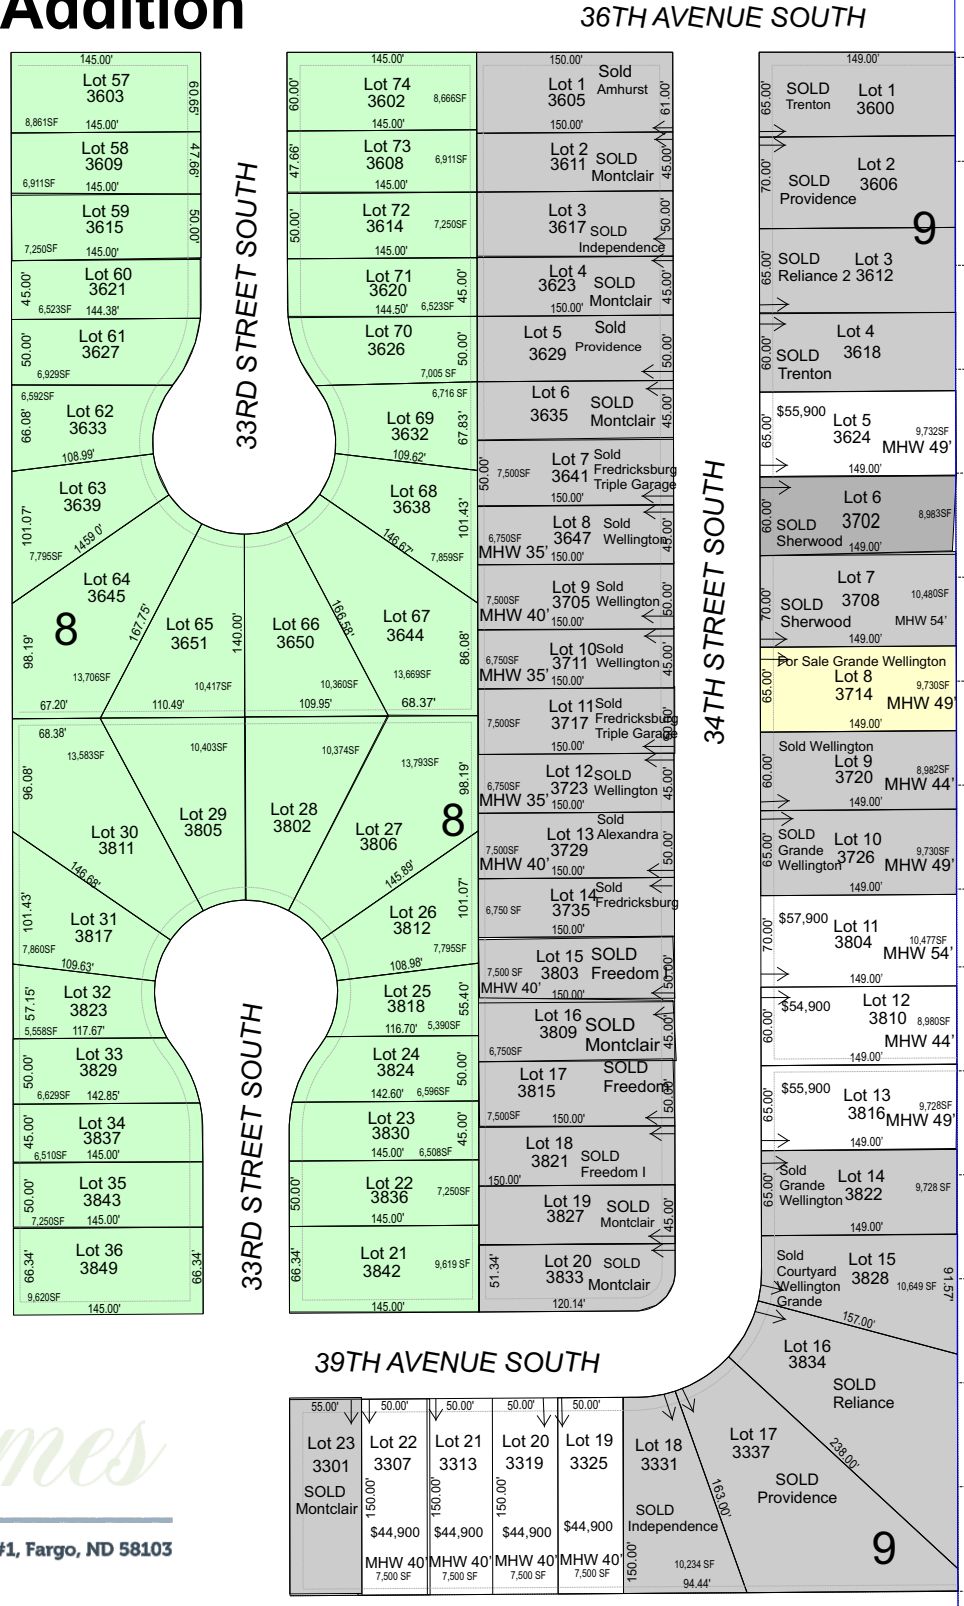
Addition

36TH AVENUE SOUTH

145.00'
Lot 57
3603
60.65'
8,861SF 145.00'

Lot 58
3609
47.66'
6,911SF 145.00'

Lot 59
3615
50.00'
7,250SF 145.00'

Lot 60
3621
45.00'
6,523SF 144.38'

Lot 61
3627
50.00'
6,929SF

6,592SF
Lot 62
3633
66.08'
108.99'

Lot 63
3639
101.07'
1459.0'
7,795SF

Lot 64
3645
8
98.19'
167.75'
13,706SF
67.20'

Lot 65
3651
10,417SF
110.49'

Lot 66
3650
140.00'
10,360SF
109.95'

Lot 67
3644
166.58'
13,669SF
86.08'
68.37'

33RD STREET SOUTH

145.00'
Lot 74
3602
60.00'
8,666SF
145.00'

Lot 73
3608
47.66'
6,911SF
145.00'

Lot 72
3614
50.00'
7,250SF
145.00'

Lot 71
3620
45.00'
144.50' 6,523SF

Lot 70
3626
50.00'
7,005 SF

6,716 SF
Lot 69
3632
67.83'
109.62'

Lot 68
3638
101.43'
146.67'
7,859SF

150.00'
Lot 1 Sold
3605 Amhurst
61.00'
150.00'

Lot 2
3611 SOLD Montclair
45.00'

Lot 3
3617 SOLD Independence
50.00'

Lot 4
3623 SOLD Montclair
45.00'
150.00'

Lot 5 Sold
3629 Providence
50.00'

Lot 6
3635 SOLD Montclair
45.00'

Lot 7 Sold
3641 Fredricksburg Triple Garage
50.00'
7,500SF
150.00'

Lot 8 Sold
3647 Wellington
6,750SF
MHW 35' 150.00'
45.00'

Lot 9 Sold
3705 Wellington
7,500SF
MHW 40' 150.00'
50.00'

Lot 10 Sold
3711 Wellington
6,750SF
MHW 35' 150.00'
45.00'

Lot 11 Sold
3717 Fredricksburg Triple Garage
7,500SF
150.00'

Lot 12 SOLD
3723 Wellington
6,750SF
MHW 35' 150.00'
45.00'

Lot 13 Sold Alexandra
3729
7,500SF
MHW 40' 150.00'
50.00'

Lot 14 Sold
3735 Fredricksburg
6,750 SF
150.00'

Lot 15 SOLD
3803 Freedom I
7,500 SF
MHW 40' 150.00'
50.00'

Lot 16
3809 SOLD Montclair
6,750SF
45.00'

Lot 17 SOLD
3815 Freedom
7,500SF 150.00'
50.00'

Lot 18
3821 SOLD Freedom I
150.00'

Lot 19
3827 SOLD Montclair
45.00'

Lot 20 SOLD
3833 Montclair
51.34'
120.14'

34TH STREET SOUTH

149.00'
SOLD Trenton
Lot 1
3600
65.00'

Lot 2
SOLD 3606
Providence
70.00'
9

SOLD Lot 3
Reliance 2 3612
65.00'

Lot 4
SOLD 3618
Trenton
60.00'

$55,900 Lot 5
3624
65.00'
9,732SF
MHW 49'
149.00'

Lot 6
SOLD 3702
Sherwood
60.00'
8,983SF
149.00'

Lot 7
SOLD 3708
Sherwood
70.00'
10,480SF
MHW 54'
149.00'

For Sale Grande Wellington
Lot 8
3714
65.00'
9,730SF
MHW 49'
149.00'

Sold Wellington
Lot 9
3720
60.00'
8,982SF
MHW 44'
149.00'

SOLD Lot 10
Grande 3726
Wellington
65.00'
9,730SF
MHW 49'
149.00'

$57,900 Lot 11
3804
70.00'
10,477SF
MHW 54'
149.00'

$54,900 Lot 12
3810
60.00'
8,980SF
MHW 44'
149.00'

$55,900 Lot 13
3816
65.00'
9,728SF
MHW 49'
149.00'

Sold Lot 14
Grande 3822
Wellington
65.00'
9,728 SF
149.00'

Sold Lot 15
Courtyard 3828
Wellington
Grande
10,649 SF
91.57'
157.00'

Lot 16
3834
SOLD
Reliance

68.38'
13,583SF
96.08'
Lot 30
3811
146.68'

10,403SF
Lot 29
3805

Lot 28
3802
10,374SF

13,793SF
Lot 27
3806
8
98.19'
145.89'

Lot 31
3817
101.43'
7,860SF
109.63'

Lot 26
3812
101.07'
7,795SF
108.98'

Lot 32
3823
57.15'
5,558SF 117.67'

Lot 25
3818
55.40'
116.70' 5,390SF

Lot 33
3829
50.00'
6,629SF 142.85'

Lot 24
3824
50.00'
142.60' 6,596SF

Lot 34
3837
45.00'
6,510SF 145.00'

Lot 23
3830
45.00'
145.00' 6,508SF

Lot 35
3843
50.00'
7,250SF 145.00'

Lot 22
3836
50.00'
7,250SF
145.00'

Lot 36
3849
66.34'
66.34'
9,620SF
145.00'

Lot 21
3842
66.34'
9,619 SF
145.00'

33RD STREET SOUTH

39TH AVENUE SOUTH

55.00'
Lot 23
3301
SOLD
Montclair

50.00'
Lot 22
3307
150.00'
$44,900
MHW 40'
7,500 SF

50.00'
Lot 21
3313
150.00'
$44,900
MHW 40'
7,500 SF

50.00'
Lot 20
3319
150.00'
$44,900
MHW 40'
7,500 SF

50.00'
Lot 19
3325
$44,900
MHW 40'
7,500 SF

Lot 18
3331
SOLD
Independence
150.00'
10,234 SF
94.44'

Lot 17
3337
163.00'
SOLD
Providence
238.00'
9

mes

#1, Fargo, ND 58103